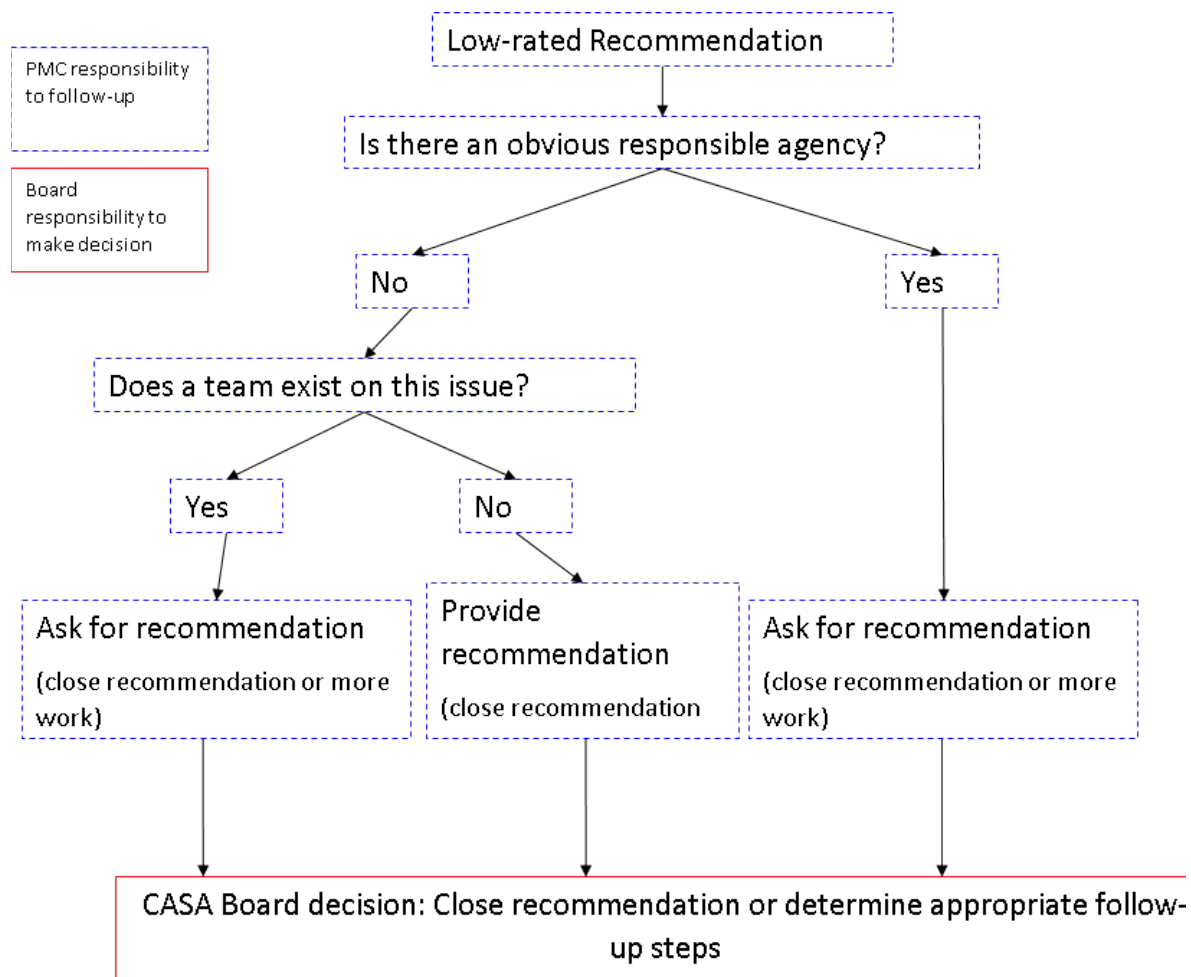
PMC responsibility to follow-up

Board responsibility to make decision

Low-rated Recommendation

Is there an obvious responsible agency?

No

Yes

Does a team exist on this issue?

Yes

No

Ask for recommendation

(close recommendation or more work)

Provide recommendation

(close recommendation

Ask for recommendation

(close recommendation or more work)

CASA Board decision: Close recommendation or determine appropriate follow-up steps